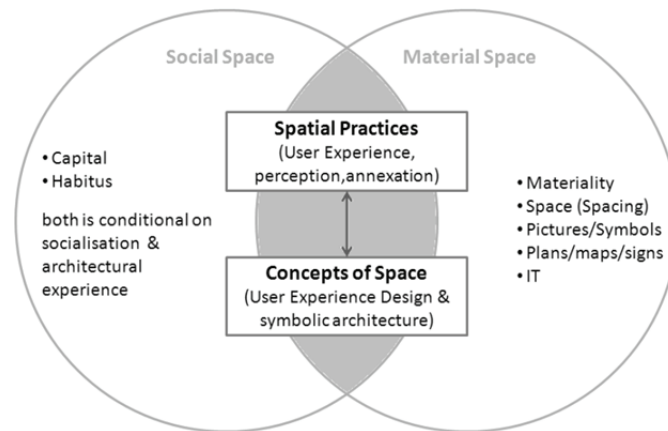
Social Space

Material Space

• Capital
• Habitus

both is conditional on socialisation & architectural experience

Spatial Practices
(User Experience, perception,annexation)

Concepts of Space
(User Experience Design & symbolic architecture)

• Materiality
• Space (Spacing)
• Pictures/Symbols
• Plans/maps/signs
• IT